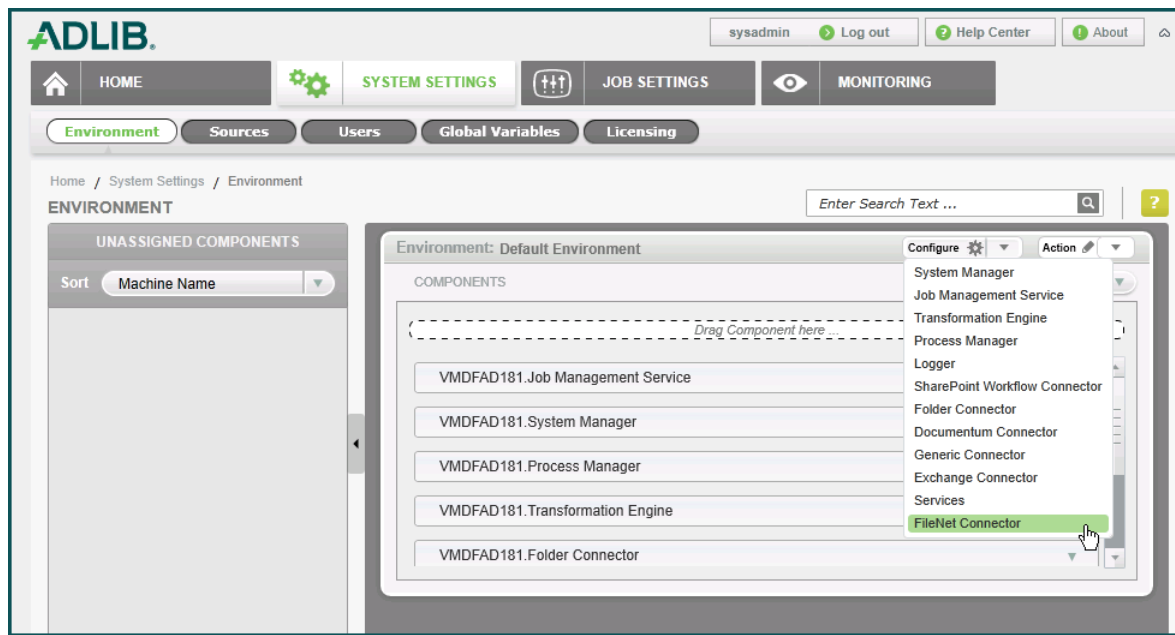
ADLIB.

sysadmin
Log out
Help Center
About

HOME
SYSTEM SETTINGS
JOB SETTINGS
MONITORING

Environment
Sources
Users
Global Variables
Licensing

Home / System Settings / Environment
ENVIRONMENT

Enter Search Text ...

?

UNASSIGNED COMPONENTS
Sort
Machine Name

Environment: Default Environment
Configure
Action

COMPONENTS

Drag Component here ...

VMDFAD181.Job Management Service
VMDFAD181.System Manager
VMDFAD181.Process Manager
VMDFAD181.Transformation Engine
VMDFAD181.Folder Connector

System Manager
Job Management Service
Transformation Engine
Process Manager
Logger
SharePoint Workflow Connector
Folder Connector
Documentum Connector
Generic Connector
Exchange Connector
Services
FileNet Connector